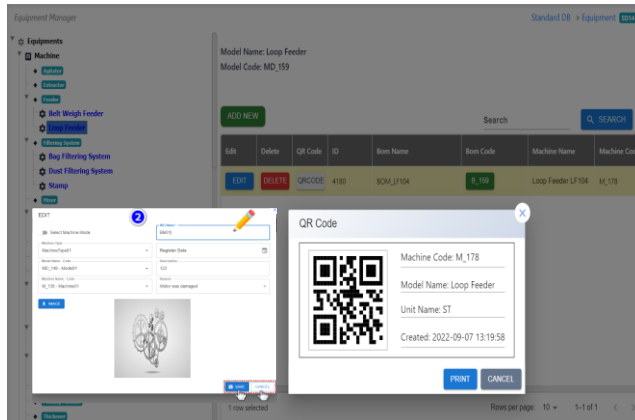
Equipment Manager

Standard DB > Equipment

Equipments
Machine
Agitator
Extruder
Feeder
Belt Weigh Feeder
Loop Feeder
Filtering System
Bag Filtering System
Dust Filtering System
Stamp
Mixer

Model Name: Loop Feeder
Model Code: MD_159

ADD NEW

Search

SEARCH

| Edit | Delete | QR Code | ID | Bom Name | Bom Code | Machine Name | Machine Co |
|---|---|---|---|---|---|---|---|
| EDIT | DELETE | QRCODE | 4180 | BOM_LF104 | B_159 | Loop Feeder LF104 | M_178 |

EDIT

2

Select Machine Mode

Machine Type
MachineType01

Model Name - Code
MD_195 - Model01

Machine Bom - Code
B_130 - Machine01

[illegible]

Register Date

Description
123

Reason
Motor was damaged

SAVE

CANCEL

QR Code

Machine Code: M_178

Model Name: Loop Feeder

Unit Name: ST

Created: 2022-09-07 13:19:58

PRINT

CANCEL

1 row selected

Rows per page 10 1–1 of 1

Stackener